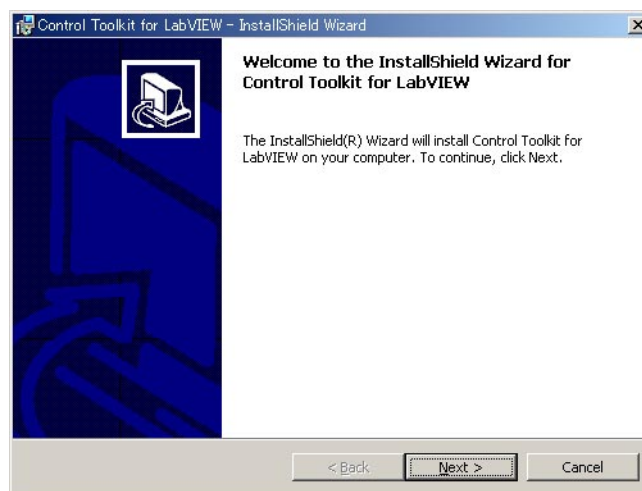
Control Toolkit for LabVIEW - InstallShield Wizard

Welcome to the InstallShield Wizard for Control Toolkit for LabVIEW

The InstallShield(R) Wizard will install Control Toolkit for LabVIEW on your computer. To continue, click Next.

< Back

Next >

Cancel